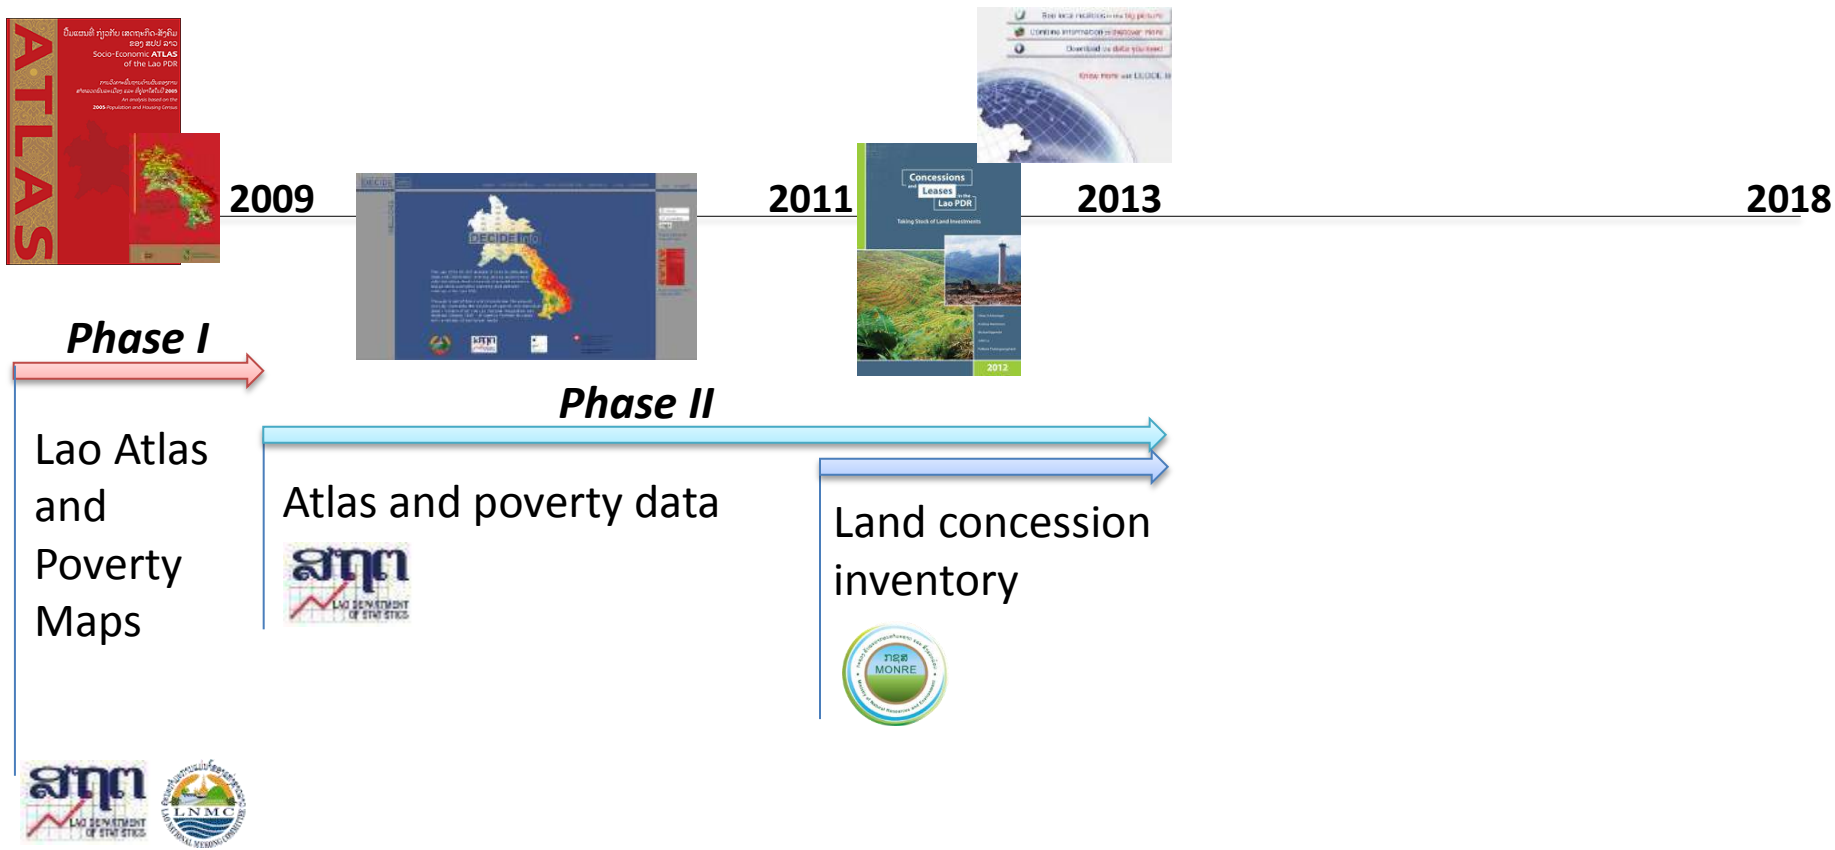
ATLAS

Socio-Economic ATLAS of the Lao PDR

2009

DECIDE info

2011

Concessions and Leases in the Lao PDR

2012

2013

2018

Phase I

Phase II

Lao Atlas and Poverty Maps

Atlas and poverty data

ສຖຕ
LAO DEPARTMENT OF STATISTICS

Land concession inventory

MONRE

ສຖຕ
LAO DEPARTMENT OF STATISTICS

LNMC